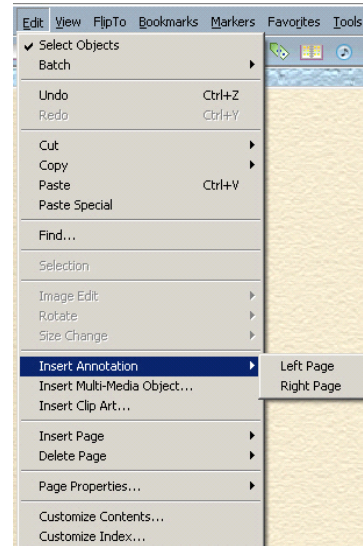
Edit View FlipTo Bookmarks Markers Favorites Tools

✔ Select Objects
Batch

Undo Ctrl+Z
Redo Ctrl+Y

Cut
Copy
Paste Ctrl+V
Paste Special

Find...

Selection

Image Edit
Rotate
Size Change

Insert Annotation
Insert Multi-Media Object...
Insert Clip Art...

Left Page
Right Page

Insert Page
Delete Page

Page Properties...

Customize Contents...
Customize Index...